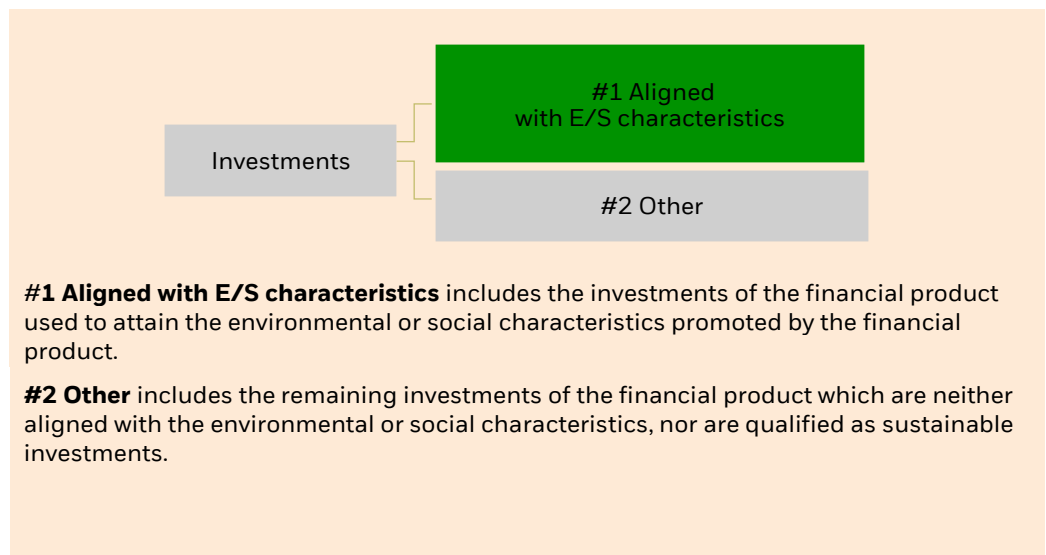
#1 Aligned with E/S characteristics

Investments

#2 Other

**#1 Aligned with E/S characteristics** includes the investments of the financial product used to attain the environmental or social characteristics promoted by the financial product.

**#2 Other** includes the remaining investments of the financial product which are neither aligned with the environmental or social characteristics, nor are qualified as sustainable investments.